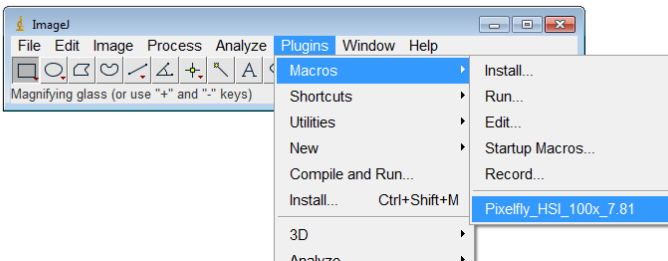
ImageJ

File Edit Image Process Analyze Plugins Window Help

Magnifying glass (or use "+" and "-" keys)

Macros
Shortcuts
Utilities
New
Compile and Run...
Install... Ctrl+Shift+M
3D
Analyze

Install...
Run...
Edit...
Startup Macros...
Record...
Pixelfly_HSI_100x_7.81